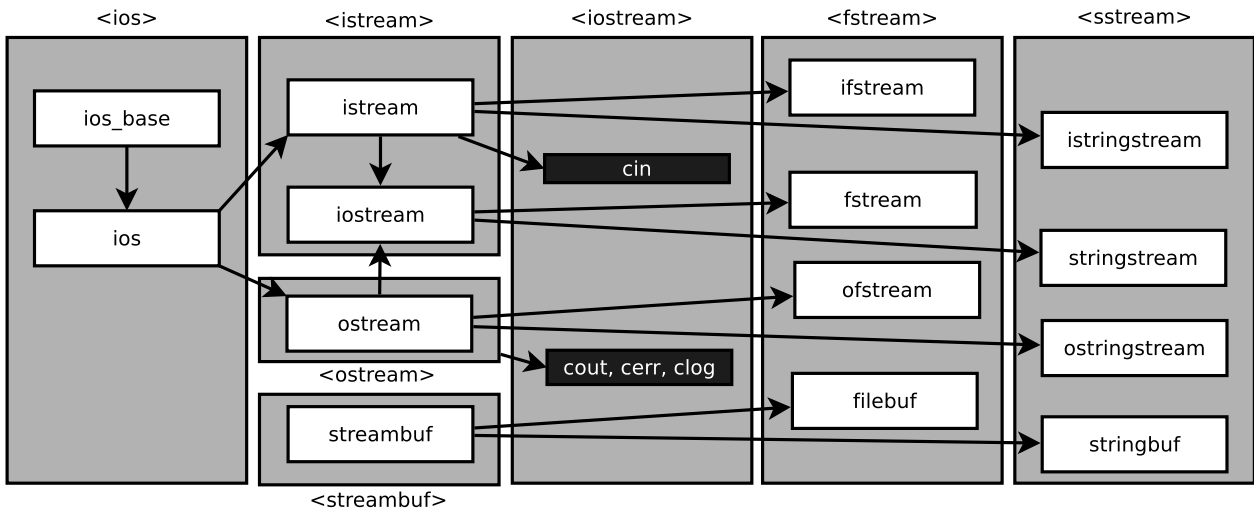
<ios>
ios_base
ios

<istream>
istream
iostream

<ostream>
ostream

<streambuf>
streambuf

<iostream>
cin
cout, cerr, clog

<fstream>
ifstream
fstream
ofstream
filebuf

<sstream>
istringstream
stringstream
ostringstream
stringbuf